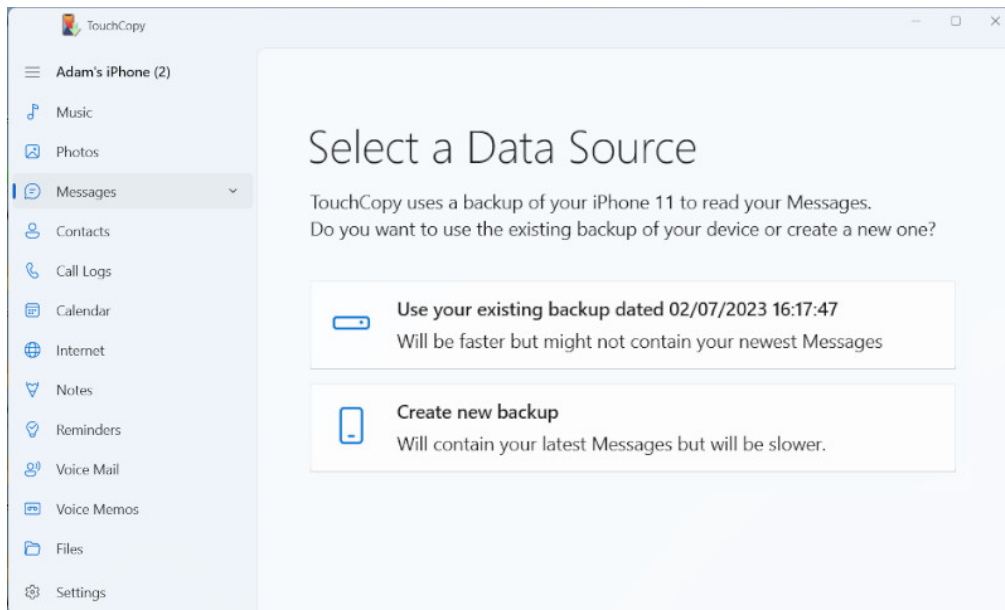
TouchCopy

Adam's iPhone (2)

Music

Photos

Messages

Contacts

Call Logs

Calendar

Internet

Notes

Reminders

Voice Mail

Voice Memos

Files

Settings

Select a Data Source

TouchCopy uses a backup of your iPhone 11 to read your Messages.
Do you want to use the existing backup of your device or create a new one?

Use your existing backup dated 02/07/2023 16:17:47
Will be faster but might not contain your newest Messages

Create new backup
Will contain your latest Messages but will be slower.